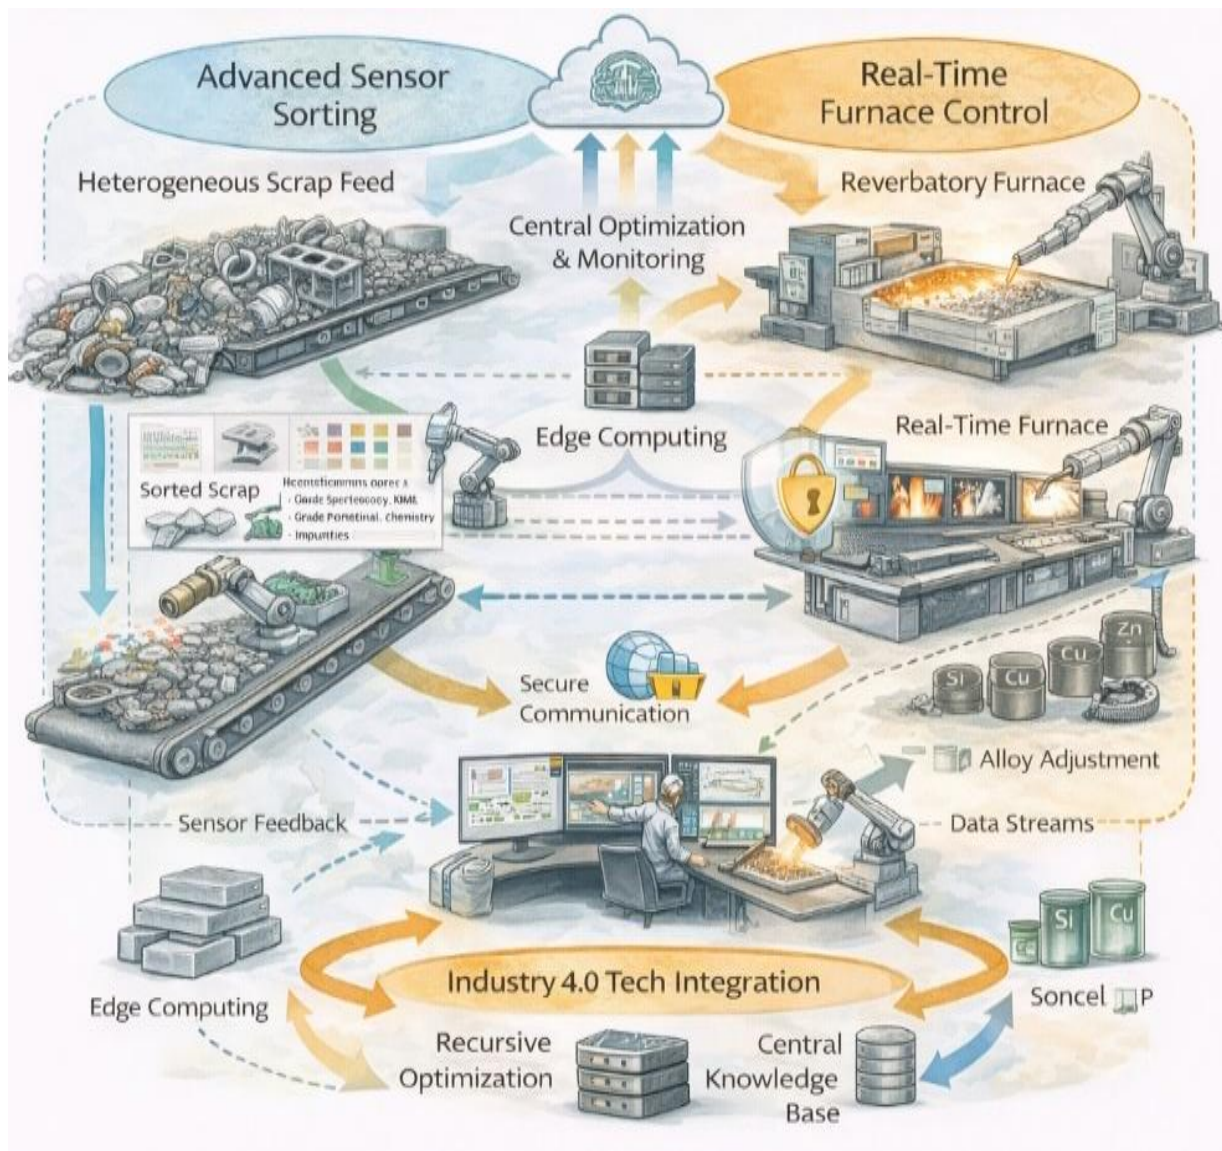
Advanced Sensor Sorting

Real-Time Furnace Control

Heterogeneous Scrap Feed

Central Optimization & Monitoring

Reverbatory Furnace

Edge Computing

Real-Time Furnace

Sorted Scrap

Hcenstiemmns oprec s
· Garde Sperteocoy, KML
· Grade Poretinal, chemistry
· Impurties

Secure Communication

Zn
Cu
Si
Cu

Alloy Adjustment

Sensor Feedback

Data Streams

Si
Cu

Industry 4.0 Tech Integration

Edge Computing

Soncel P

Recursive Optimization

Central Knowledge Base